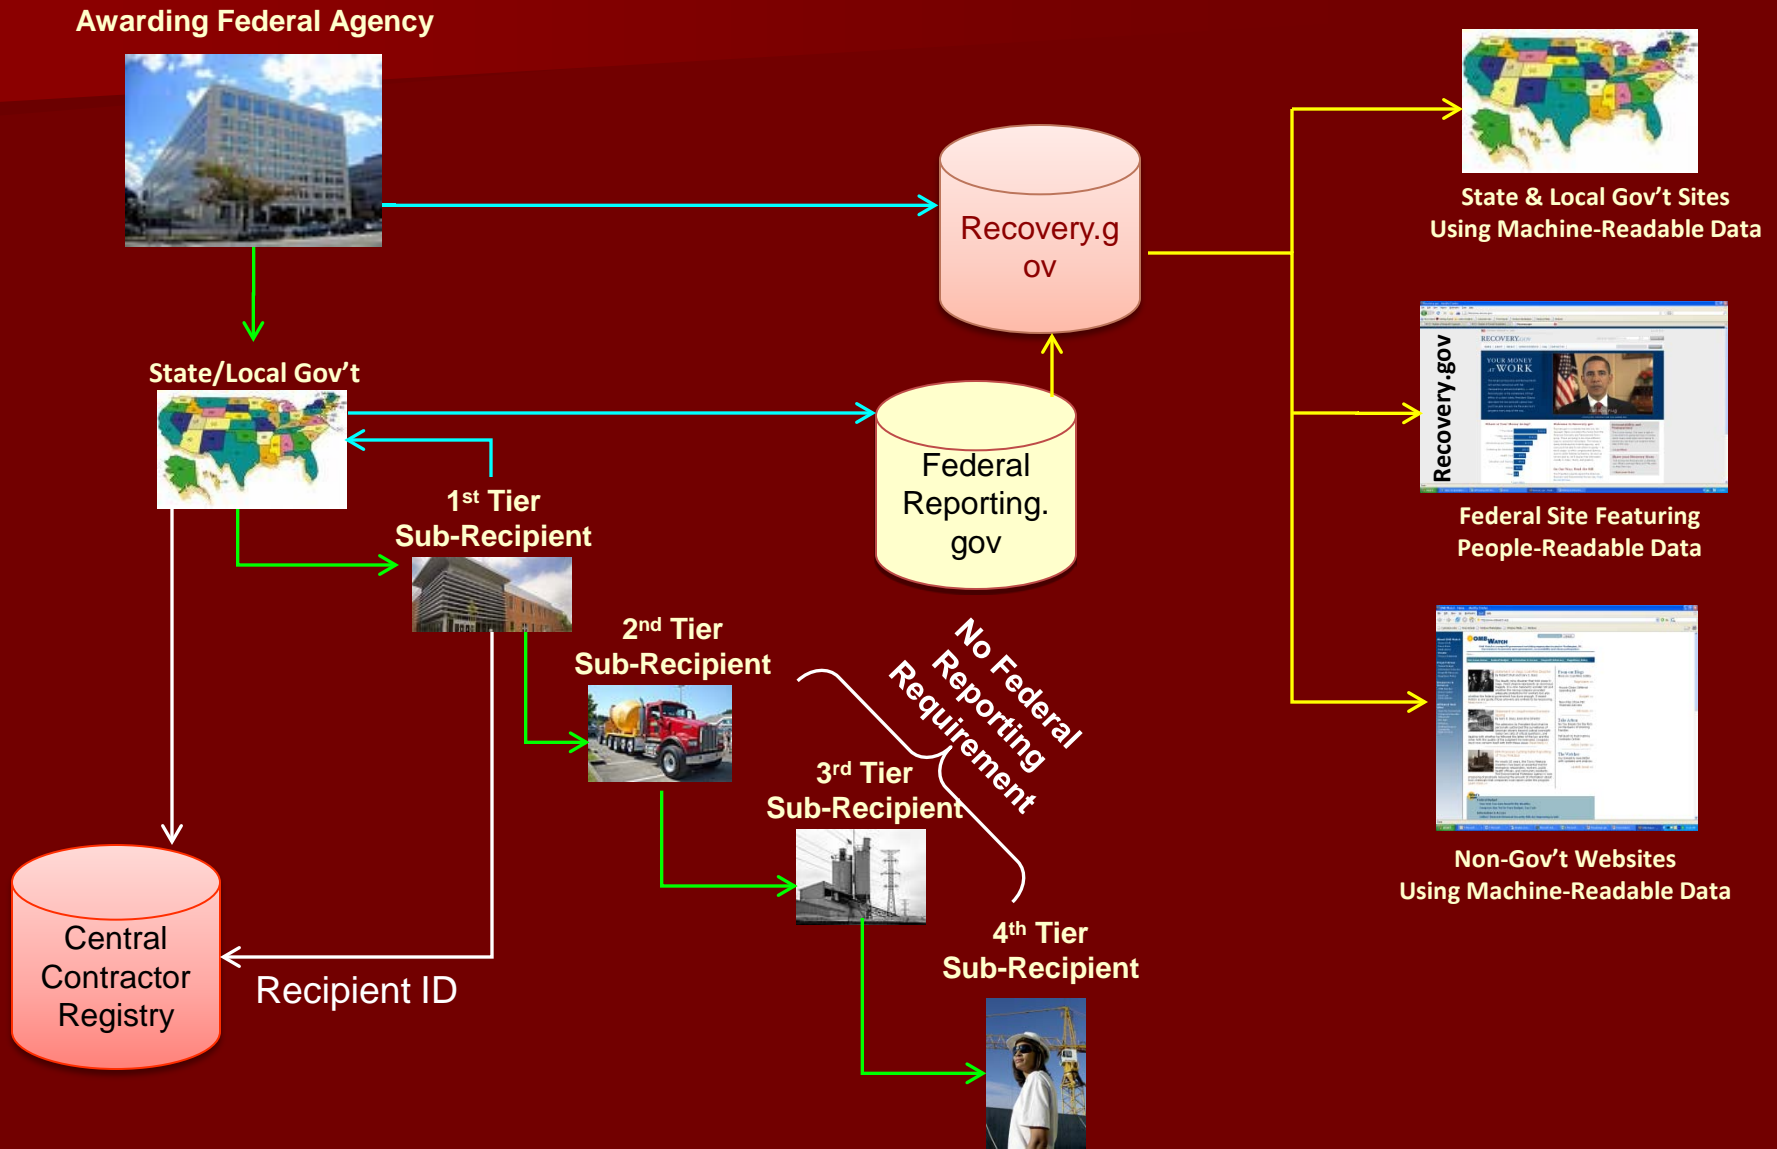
Awarding Federal Agency

Recovery.gov

State & Local Gov't Sites
Using Machine-Readable Data

State/Local Gov't

Federal Reporting.gov

Recovery.gov

Federal Site Featuring
People-Readable Data

1$^{st}$ Tier
Sub-Recipient

2$^{nd}$ Tier
Sub-Recipient

No Federal Reporting Requirement

3$^{rd}$ Tier
Sub-Recipient

Non-Gov't Websites
Using Machine-Readable Data

4$^{th}$ Tier
Sub-Recipient

Central Contractor Registry

Recipient ID